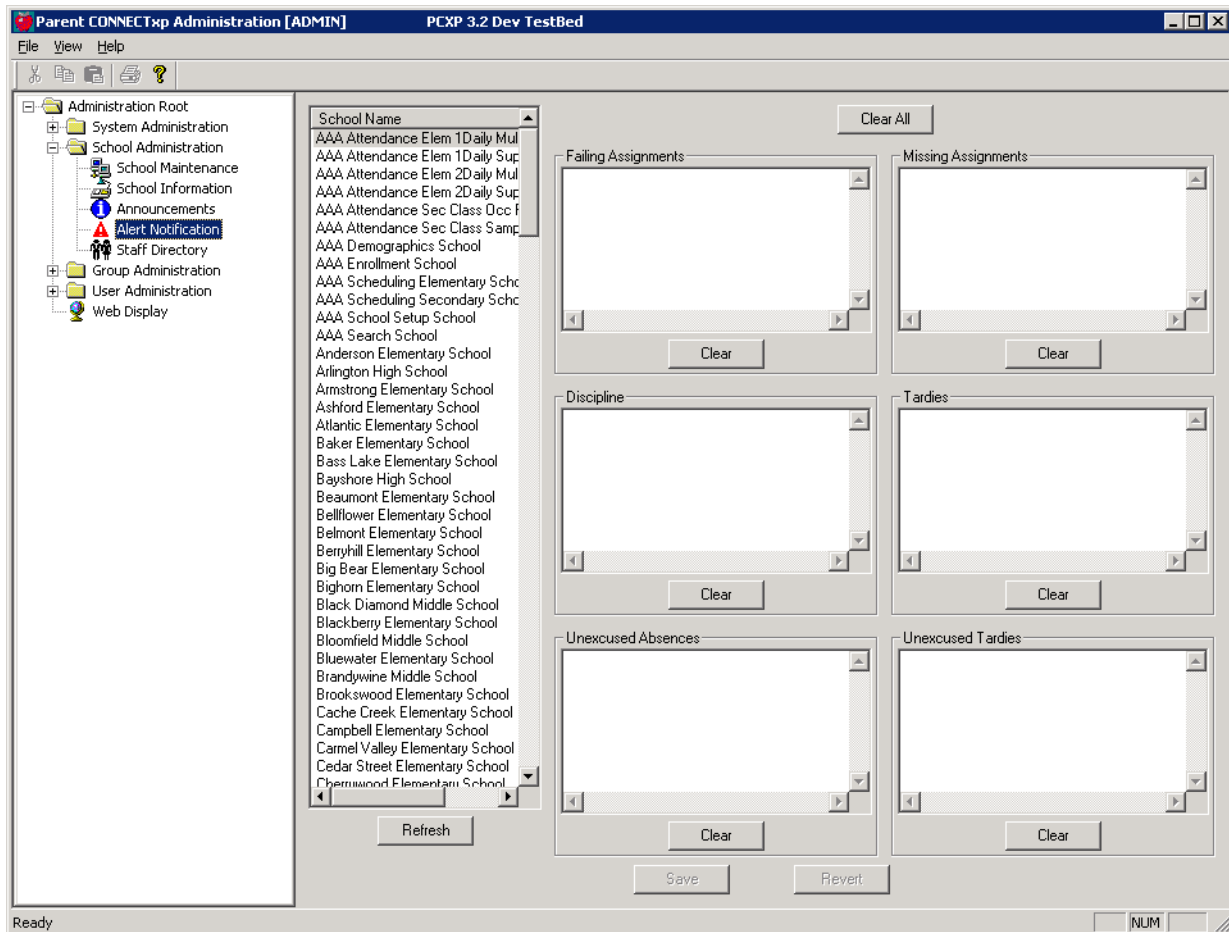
Parent CONNECTxp Administration [ADMIN] PCXP 3.2 Dev TestBed

File View Help

Administration Root
System Administration
School Administration
School Maintenance
School Information
Announcements
Alert Notification
Staff Directory
Group Administration
User Administration
Web Display

School Name
AAA Attendance Elem 1Daily Mul
AAA Attendance Elem 1Daily Sup
AAA Attendance Elem 2Daily Mul
AAA Attendance Elem 2Daily Sup
AAA Attendance Sec Class Occ F
AAA Attendance Sec Class Samp
AAA Demographics School
AAA Enrollment School
AAA Scheduling Elementary Scho
AAA Scheduling Secondary Scho
AAA School Setup School
AAA Search School
Anderson Elementary School
Arlington High School
Armstrong Elementary School
Ashford Elementary School
Atlantic Elementary School
Baker Elementary School
Bass Lake Elementary School
Bayshore High School
Beaumont Elementary School
Bellflower Elementary School
Belmont Elementary School
Berryhill Elementary School
Big Bear Elementary School
Bighorn Elementary School
Black Diamond Middle School
Blackberry Elementary School
Bloomfield Middle School
Bluewater Elementary School
Brandywine Middle School
Brookswood Elementary School
Cache Creek Elementary School
Campbell Elementary School
Carmel Valley Elementary School
Cedar Street Elementary School
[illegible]

Refresh

Clear All

Failing Assignments

Clear

Missing Assignments

Clear

Discipline

Clear

Tardies

Clear

Unexcused Absences

Clear

Unexcused Tardies

Clear

Save Revert

Ready NUM